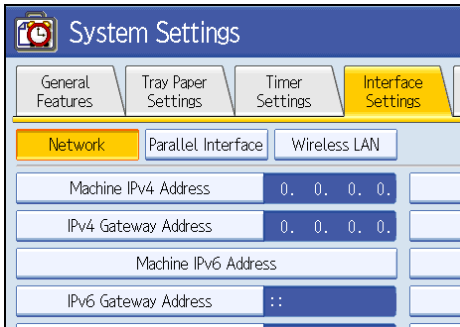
System Settings

General Features

Tray Paper Settings

Timer Settings

Interface Settings

Network

Parallel Interface

Wireless LAN

Machine IPv4 Address 0. 0. 0. 0.

IPv4 Gateway Address 0. 0. 0. 0.

Machine IPv6 Address

IPv6 Gateway Address ::